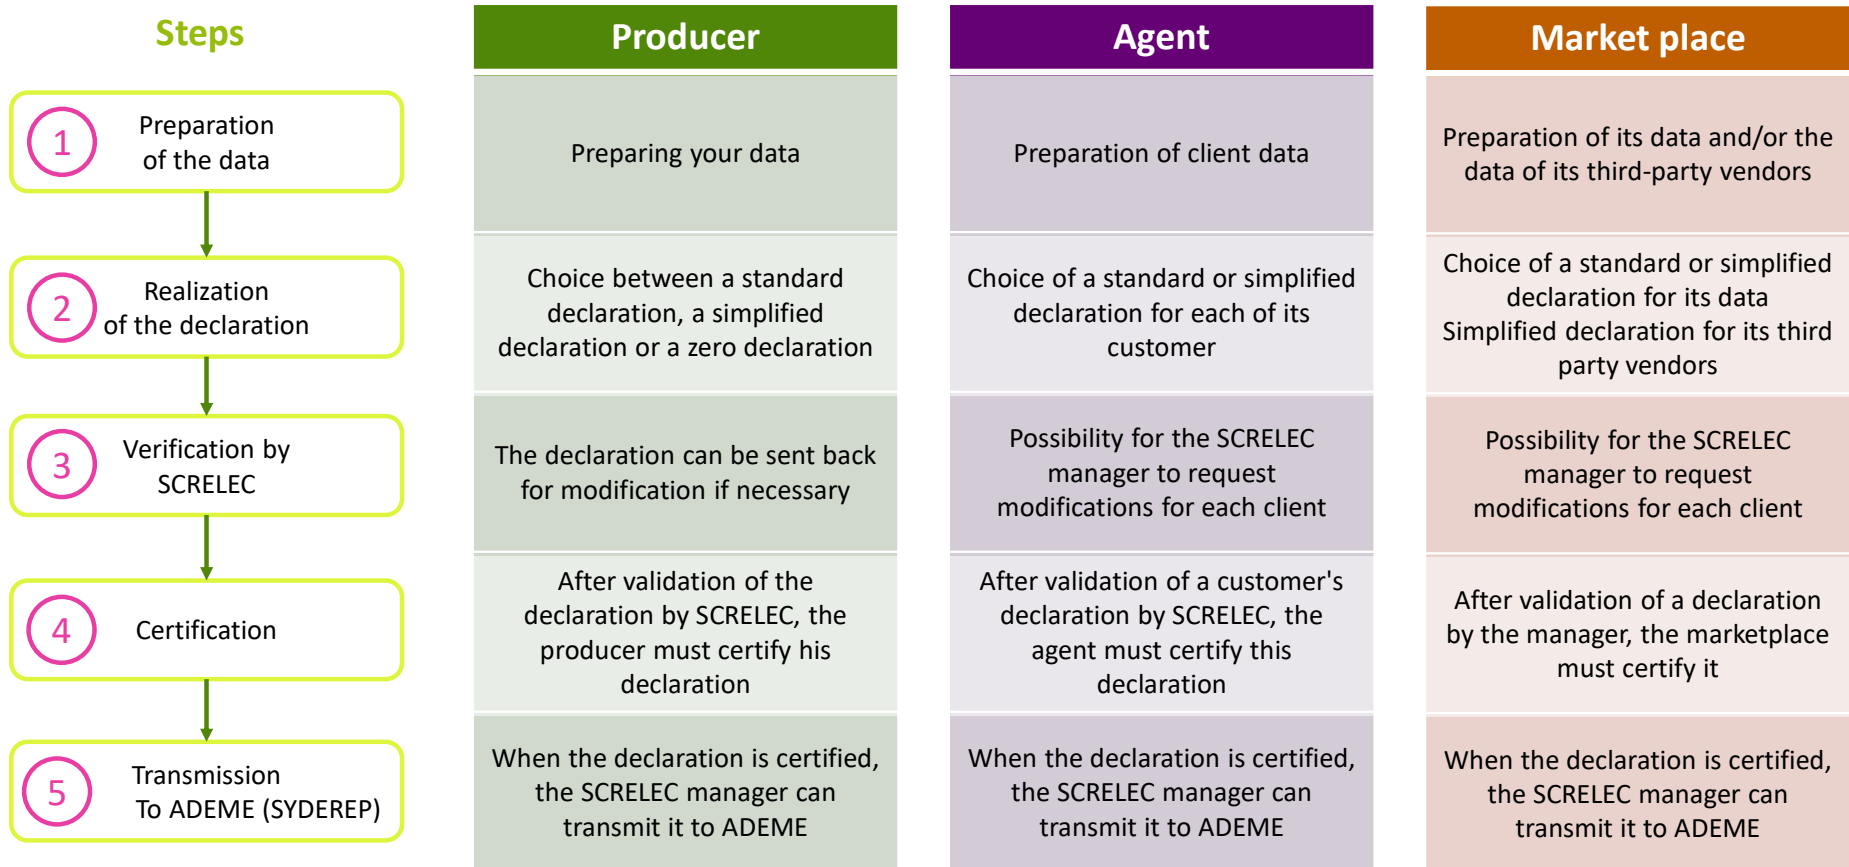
| Steps | Producer | Agent | Market place |
|---|---|---|---|
| 1 Preparation of the data | Preparing your data | Preparation of client data | Preparation of its data and/or the data of its third-party vendors |
| 2 Realization of the declaration | Choice between a standard declaration, a simplified declaration or a zero declaration | Choice of a standard or simplified declaration for each of its customer | Choice of a standard or simplified declaration for its data Simplified declaration for its third party vendors |
| 3 Verification by SCRELEC | The declaration can be sent back for modification if necessary | Possibility for the SCRELEC manager to request modifications for each client | Possibility for the SCRELEC manager to request modifications for each client |
| 4 Certification | After validation of the declaration by SCRELEC, the producer must certify his declaration | After validation of a customer's declaration by SCRELEC, the agent must certify this declaration | After validation of a declaration by the manager, the marketplace must certify it |
| 5 Transmission To ADEME (SYDEREP) | When the declaration is certified, the SCRELEC manager can transmit it to ADEME | When the declaration is certified, the SCRELEC manager can transmit it to ADEME | When the declaration is certified, the SCRELEC manager can transmit it to ADEME |